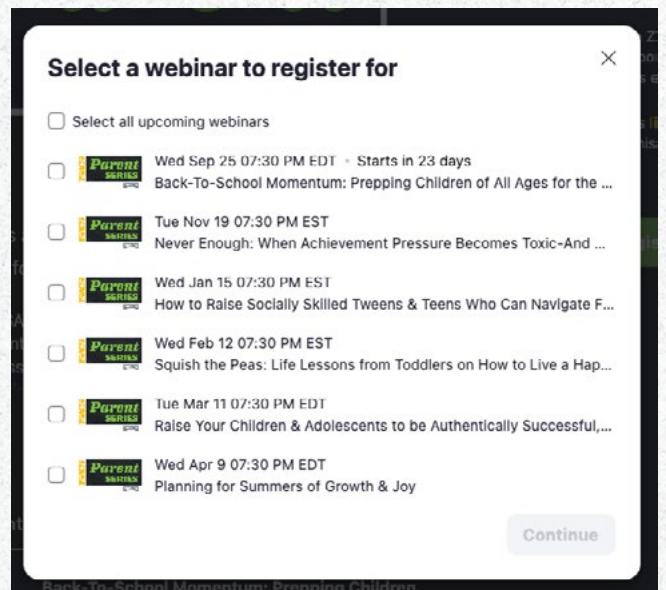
Select a webinar to register for

×

Select all upcoming webinars

Parent SERIES

Wed Sep 25 07:30 PM EDT • Starts in 23 days
Back-To-School Momentum: Prepping Children of All Ages for the ...

Parent SERIES

Tue Nov 19 07:30 PM EST
Never Enough: When Achievement Pressure Becomes Toxic-And ...

Parent SERIES

Wed Jan 15 07:30 PM EST
How to Raise Socially Skilled Tweens & Teens Who Can Navigate F...

Parent SERIES

Wed Feb 12 07:30 PM EST
Squish the Peas: Life Lessons from Toddlers on How to Live a Hap...

Parent SERIES

Tue Mar 11 07:30 PM EDT
Raise Your Children & Adolescents to be Authentically Successful,...

Parent SERIES

Wed Apr 9 07:30 PM EDT
Planning for Summers of Growth & Joy

Continue

Back-To-School Momentum: Prepping Children